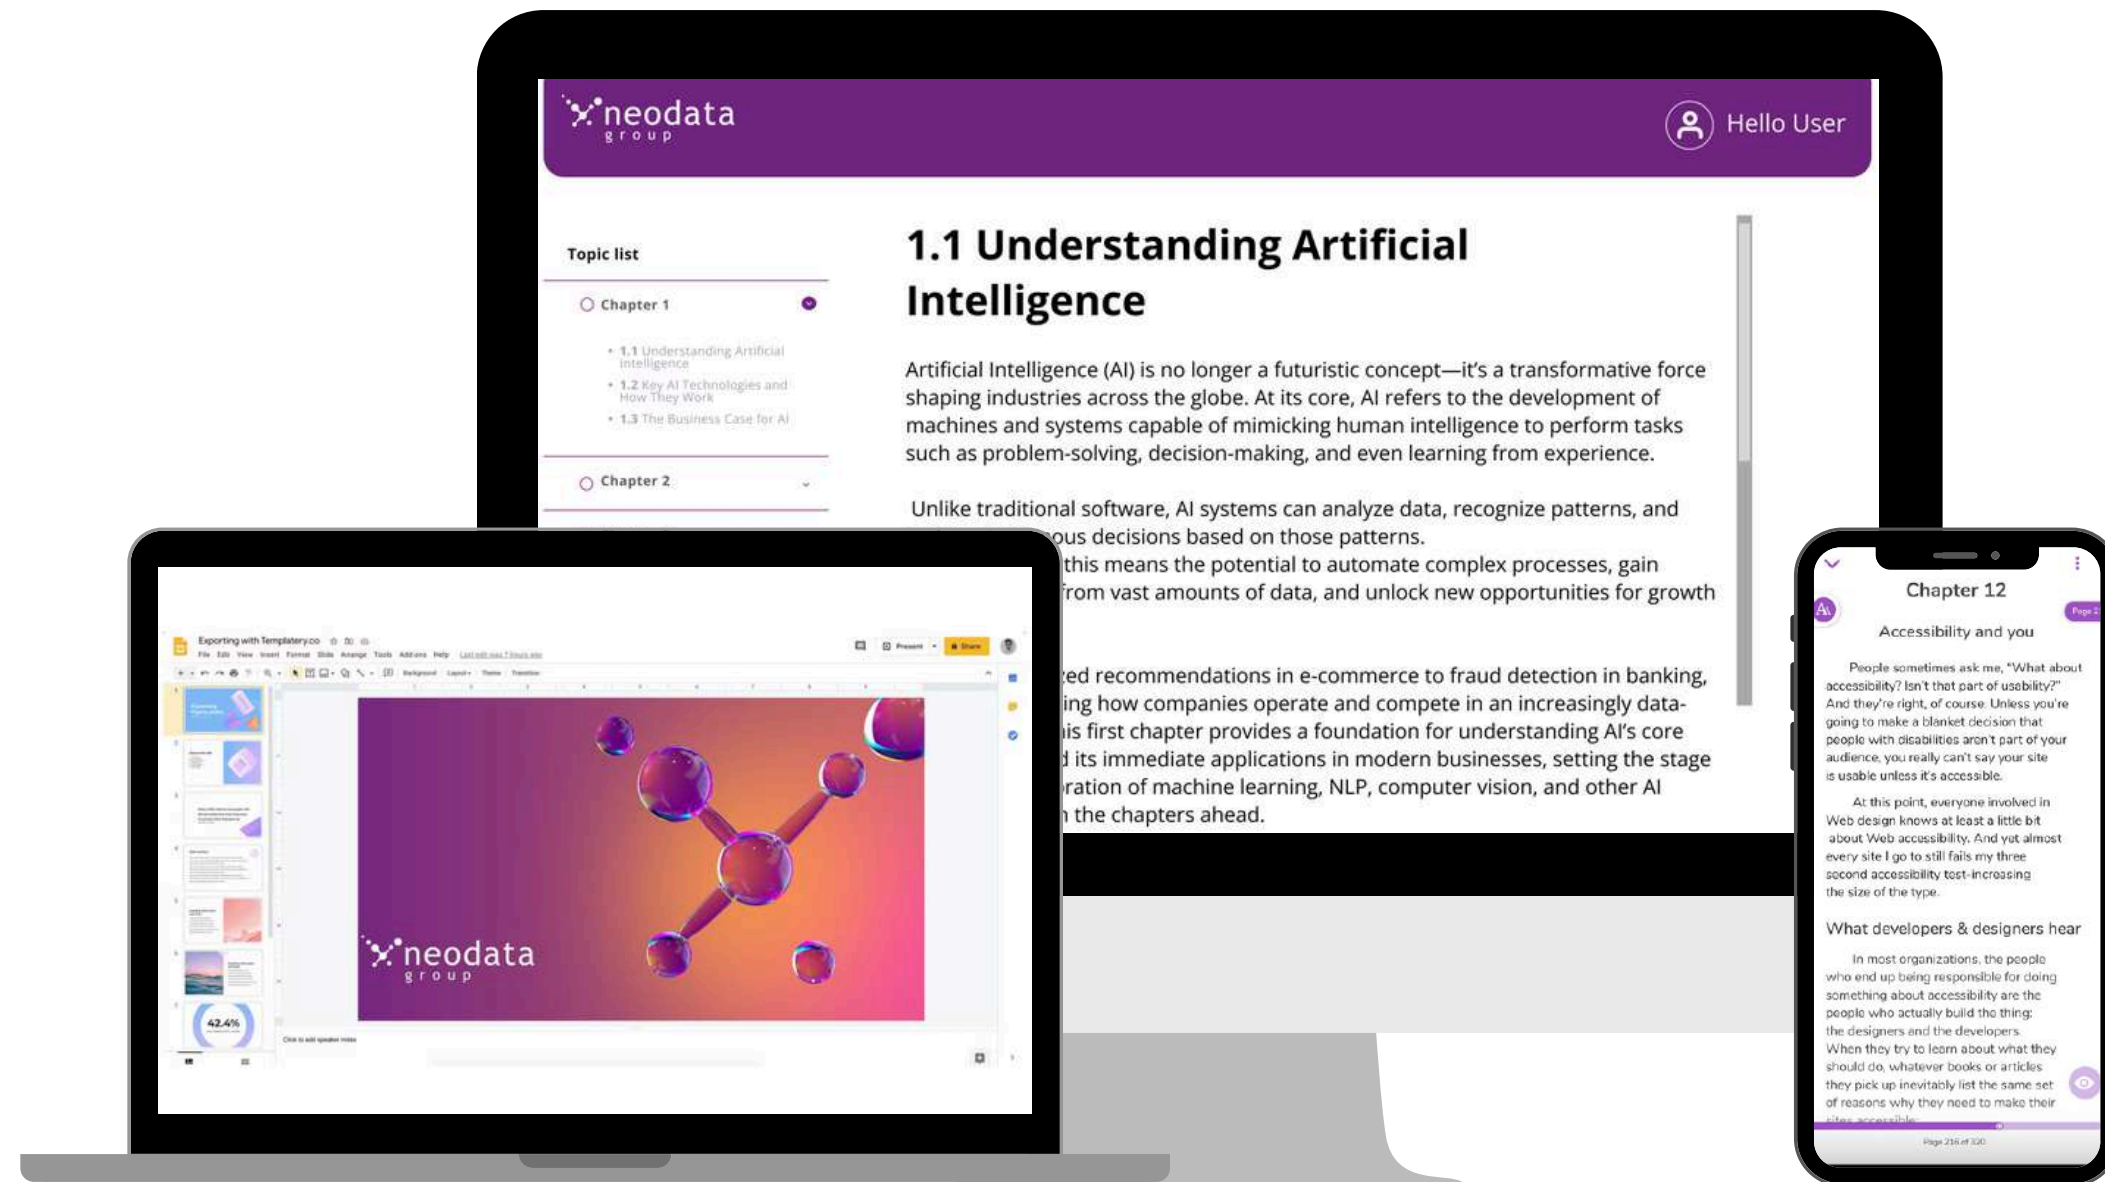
neodata
group

Hello User

Topic list

Chapter 1

• 1.1 Understanding Artificial Intelligence
• 1.2 Key AI Technologies and How They Work
• 1.3 The Business Case for AI

Chapter 2

1.1 Understanding Artificial Intelligence

Artificial Intelligence (AI) is no longer a futuristic concept—it's a transformative force shaping industries across the globe. At its core, AI refers to the development of machines and systems capable of mimicking human intelligence to perform tasks such as problem-solving, decision-making, and even learning from experience.

Unlike traditional software, AI systems can analyze data, recognize patterns, and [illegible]ous decisions based on those patterns. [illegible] this means the potential to automate complex processes, gain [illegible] from vast amounts of data, and unlock new opportunities for growth

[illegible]zed recommendations in e-commerce to fraud detection in banking, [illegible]ing how companies operate and compete in an increasingly data-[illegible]is first chapter provides a foundation for understanding AI's core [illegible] its immediate applications in modern businesses, setting the stage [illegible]ration of machine learning, NLP, computer vision, and other AI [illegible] the chapters ahead.

Exporting with Templatery.co
File Edit View Insert Format Slide Arrange Tools Add-ons Help
Present Share

neodata
group

42.4%

Click to add speaker notes

Chapter 12

Accessibility and you

People sometimes ask me, "What about accessibility? Isn't that part of usability?" And they're right, of course. Unless you're going to make a blanket decision that people with disabilities aren't part of your audience, you really can't say your site is usable unless it's accessible.

At this point, everyone involved in Web design knows at least a little bit about Web accessibility. And yet almost every site I go to still fails my three second accessibility test-increasing the size of the type.

What developers & designers hear

In most organizations, the people who end up being responsible for doing something about accessibility are the people who actually build the thing: the designers and the developers. When they try to learn about what they should do, whatever books or articles they pick up inevitably list the same set of reasons why they need to make their sites accessible.

Page 216 of 320